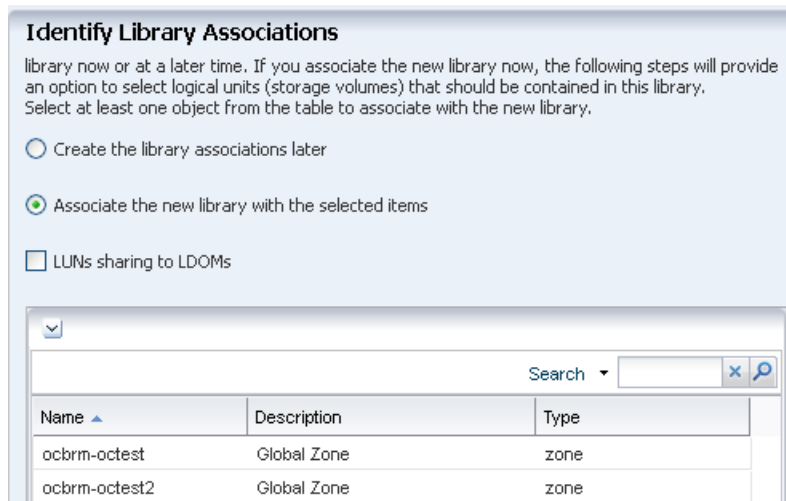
Identify Library Associations

library now or at a later time. If you associate the new library now, the following steps will provide an option to select logical units (storage volumes) that should be contained in this library. Select at least one object from the table to associate with the new library.

Create the library associations later

Associate the new library with the selected items

LUNs sharing to LDOMs

Search

| Name ▲ | Description | Type |
|---|---|---|
| ocbrm-octest | Global Zone | zone |
| ocbrm-octest2 | Global Zone | zone |